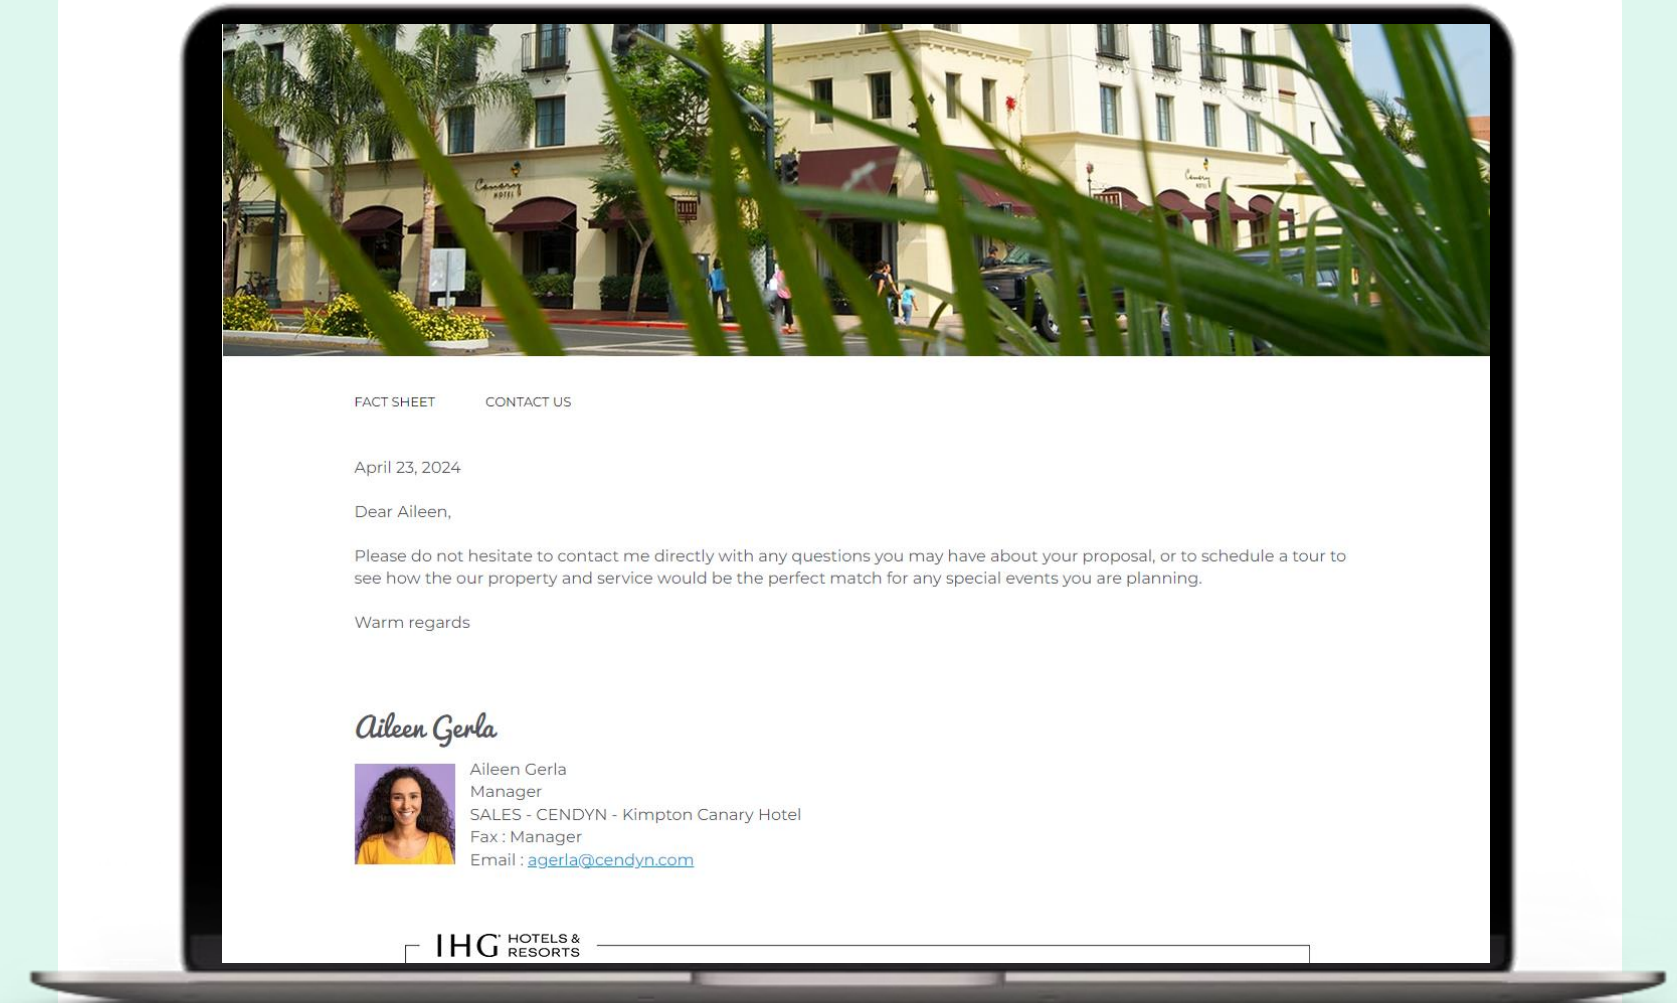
Canary HOTEL

Canary HOTEL

FACT SHEET CONTACT US

April 23, 2024

Dear Aileen,

Please do not hesitate to contact me directly with any questions you may have about your proposal, or to schedule a tour to see how the our property and service would be the perfect match for any special events you are planning.

Warm regards

Aileen Gerla

Aileen Gerla
Manager
SALES - CENDYN - Kimpton Canary Hotel
Fax : Manager
Email : agerla@cendyn.com

IHG HOTELS & RESORTS